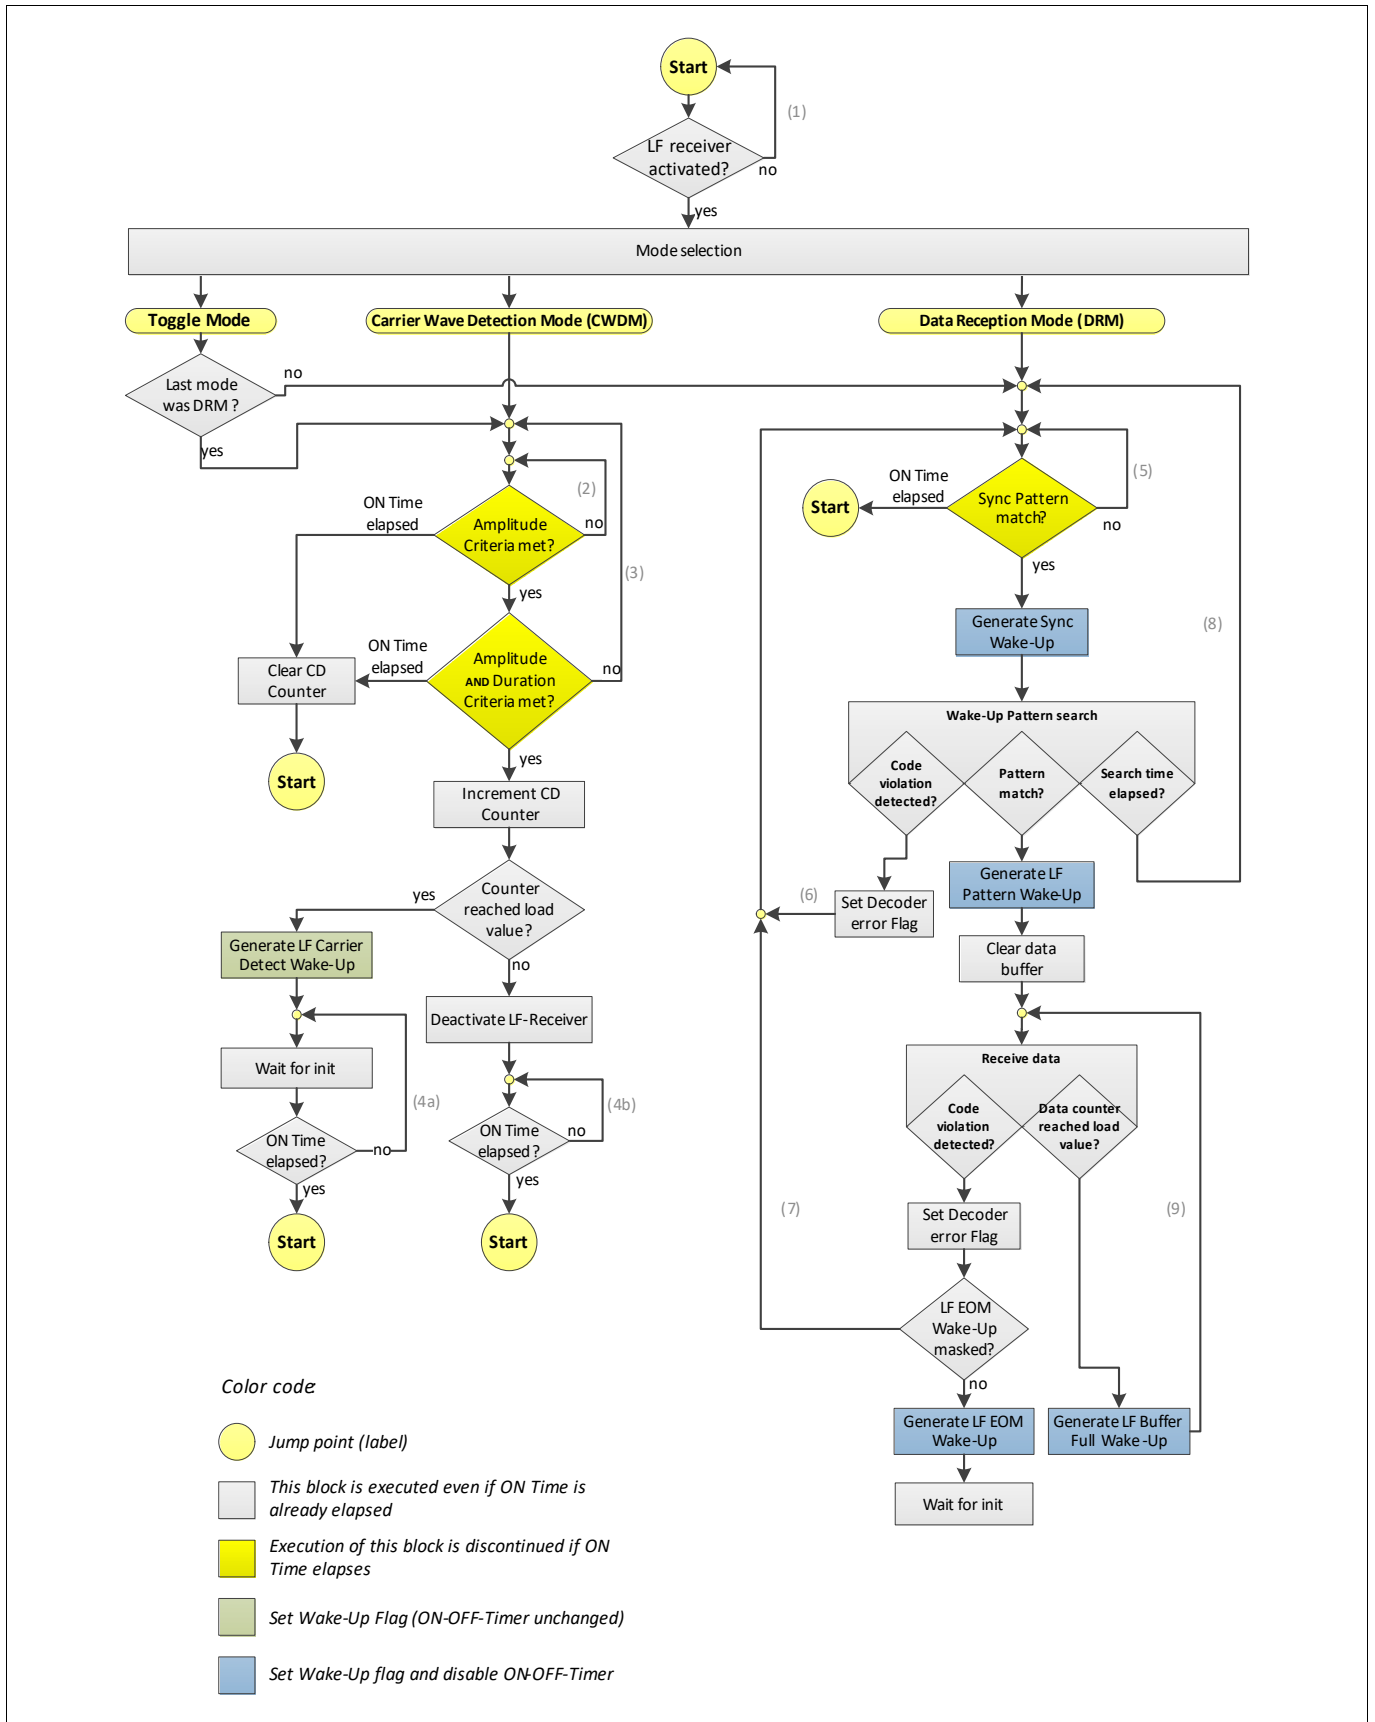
Start

(1)

LF receiver activated?

no

yes

Mode selection

Toggle Mode

Carrier Wave Detection Mode (CWDM)

Data Reception Mode (DRM)

Last mode was DRM ?

no

yes

(2)

ON Time elapsed

Amplitude Criteria met?

no

(3)

yes

ON Time elapsed

Clear CD Counter

Amplitude AND Duration Criteria met?

no

Start

yes

Increment CD Counter

yes

Counter reached load value?

Generate LF Carrier Detect Wake-Up

no

Deactivate LF-Receiver

Wait for init

(4a)

(4b)

ON Time elapsed?

no

ON Time elapsed?

no

yes

yes

Start

Start

ON Time elapsed

Start

Sync Pattern match?

(5)

no

yes

Generate Sync Wake-Up

(8)

Wake-Up Pattern search

Code violation detected?

Pattern match?

Search time elapsed?

(6)

Set Decoder error Flag

Generate LF Pattern Wake-Up

Clear data buffer

Receive data

Code violation detected?

Data counter reached load value?

(7)

Set Decoder error Flag

(9)

LF EOM Wake-Up masked?

no

Generate LF EOM Wake-Up

Generate LF Buffer Full Wake-Up

Wait for init

Color code

Jump point (label)

This block is executed even if ON Time is already elapsed

Execution of this block is discontinued if ON Time elapses

Set Wake-Up Flag (ON-OFF-Timer unchanged)

Set Wake-Up flag and disable ON-OFF-Timer